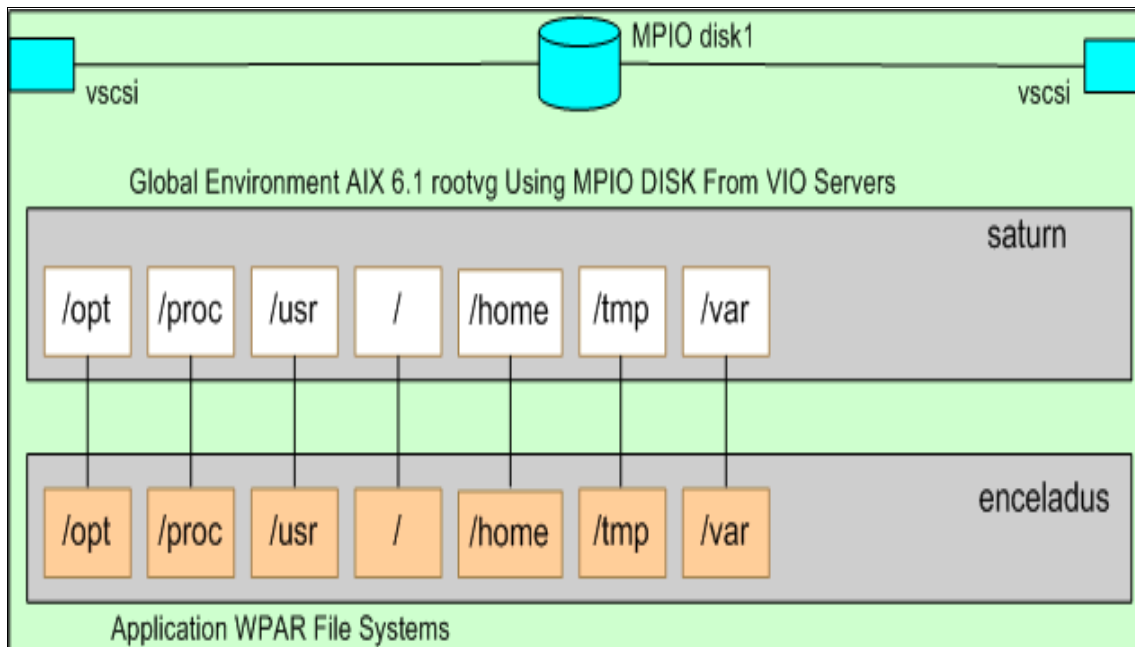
MPIO disk1

vscsi

vscsi

Global Environment AIX 6.1 rootvg Using MPIO DISK From VIO Servers

saturn

/opt /proc /usr / /home /tmp /var

enceladus

/opt /proc /usr / /home /tmp /var

Application WPAR File Systems